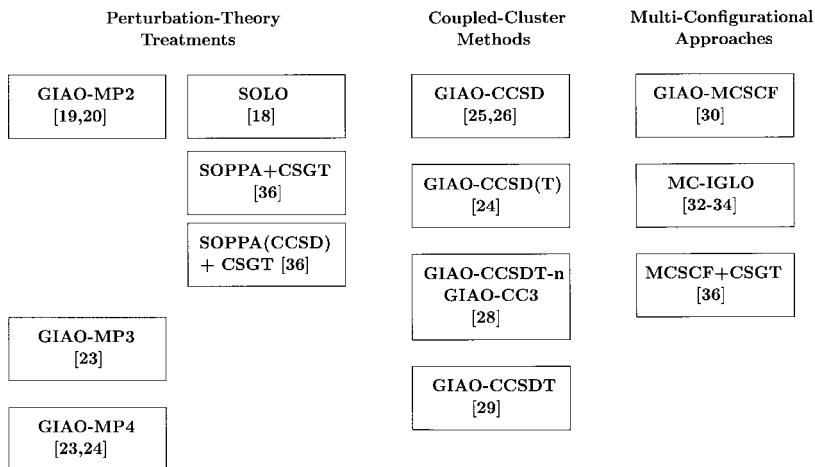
Perturbation-Theory Treatments

GIAO-MP2 [19,20]

SOLO [18]

SOPPA+CSGT [36]

SOPPA(CCSD) + CSGT [36]

GIAO-MP3 [23]

GIAO-MP4 [23,24]

Coupled-Cluster Methods

GIAO-CCSD [25,26]

GIAO-CCSD(T) [24]

GIAO-CCSDT-n GIAO-CC3 [28]

GIAO-CCSDT [29]

Multi-Configurational Approaches

GIAO-MCSCF [30]

MC-IGLO [32-34]

MCSCF+CSGT [36]